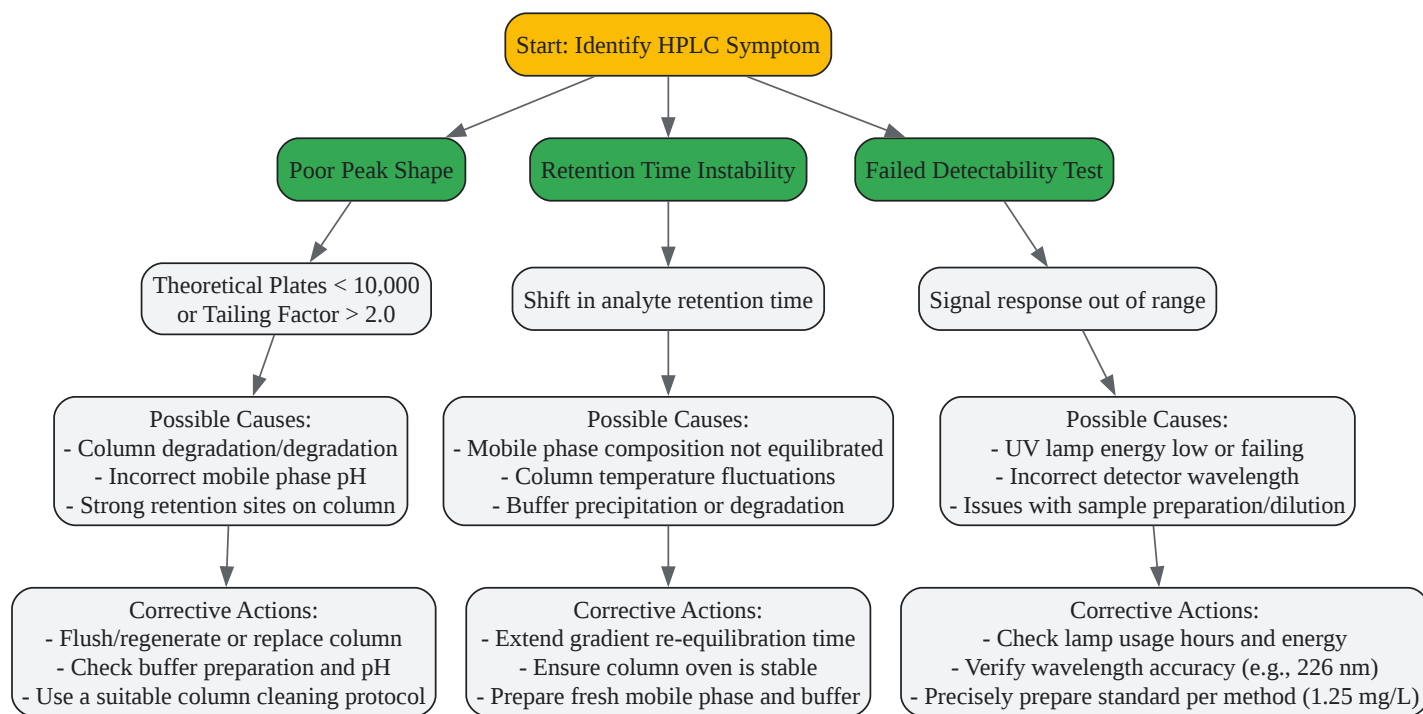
Start: Identify HPLC Symptom

Poor Peak Shape

Theoretical Plates < 10,000 or Tailing Factor > 2.0

Possible Causes:
- Column degradation/degradation
- Incorrect mobile phase pH
- Strong retention sites on column

Corrective Actions:
- Flush/regenerate or replace column
- Check buffer preparation and pH
- Use a suitable column cleaning protocol

Retention Time Instability

Shift in analyte retention time

Possible Causes:
- Mobile phase composition not equilibrated
- Column temperature fluctuations
- Buffer precipitation or degradation

Corrective Actions:
- Extend gradient re-equilibration time
- Ensure column oven is stable
- Prepare fresh mobile phase and buffer

Failed Detectability Test

Signal response out of range

Possible Causes:
- UV lamp energy low or failing
- Incorrect detector wavelength
- Issues with sample preparation/dilution

Corrective Actions:
- Check lamp usage hours and energy
- Verify wavelength accuracy (e.g., 226 nm)
- Precisely prepare standard per method (1.25 mg/L)